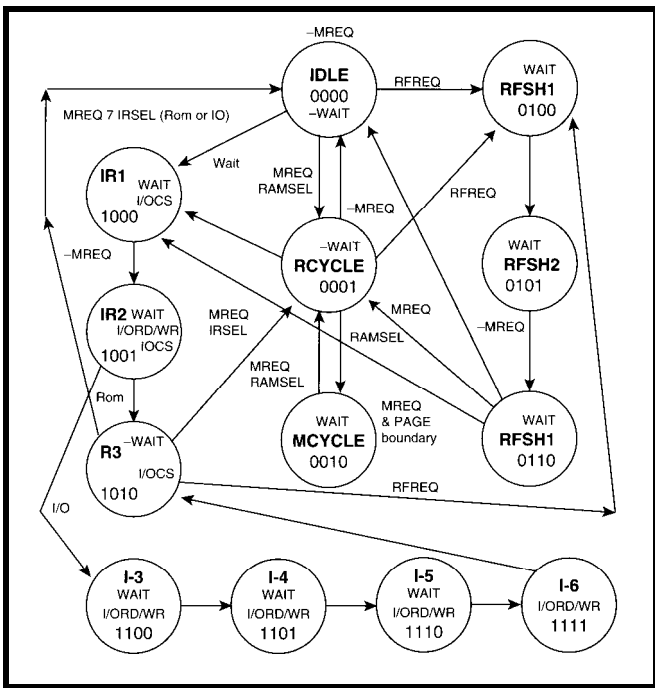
–MREQ
IDLE
0000
–WAIT

RFREQ

WAIT
RFSH1
0100

MREQ 7 IRSEL (Rom or IO)

Wait

IR1
WAIT
I/OCS
1000

MREQ
RAMSEL

–MREQ

RFREQ

–WAIT
RCYCLE
0001

WAIT
RFSH2
0101

–MREQ

IR2
WAIT
I/ORD/WR
IOCS
1001

MREQ
IRSEL

MREQ

RAMSEL

–MREQ

Rom

MREQ
RAMSEL

WAIT
MCYCLE
0010

MREQ
& PAGE
boundary

WAIT
RFSH1
0110

R3
–WAIT
I/OCS
1010

RFREQ

I/O

I-3
WAIT
I/ORD/WR
1100

I-4
WAIT
I/ORD/WR
1101

I-5
WAIT
I/ORD/WR
1110

I-6
I/ORD/WR
1111